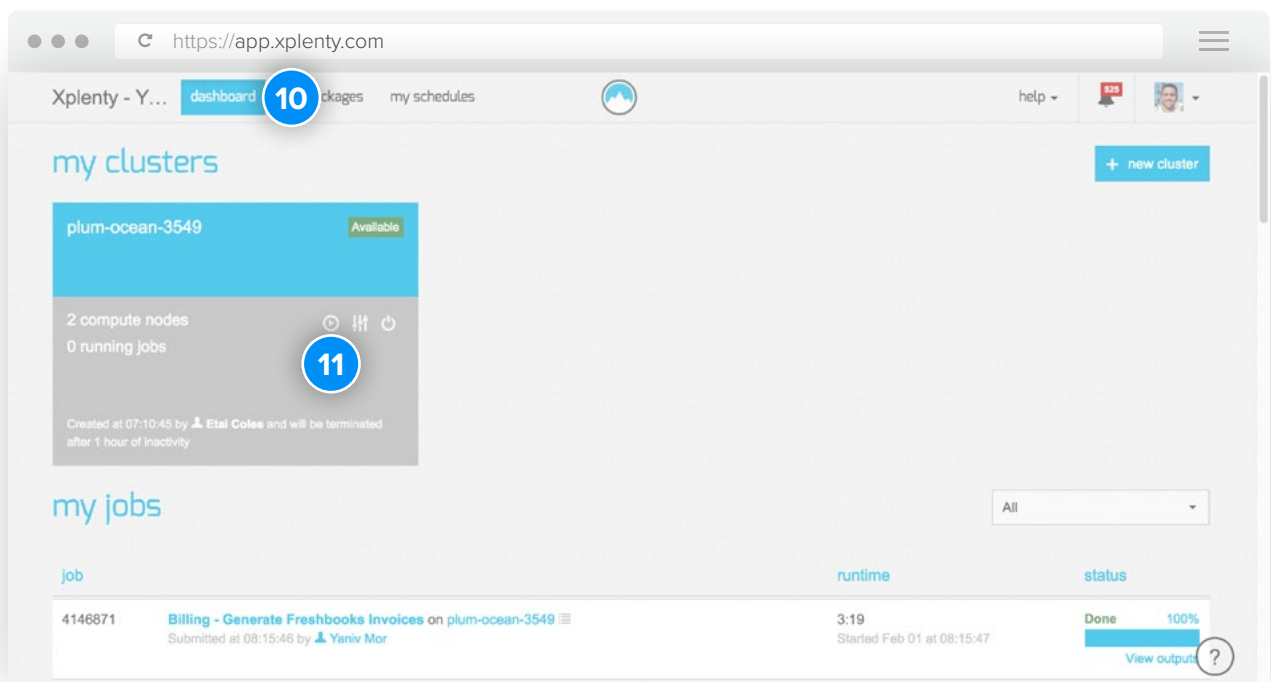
https://app.xplenty.com

Xplenty - Y... dashboard 10 ckages my schedules

help 525

my clusters

+ new cluster

plum-ocean-3549 Available

2 compute nodes
0 running jobs

11

Created at 07:10:45 by Etai Coles and will be terminated after 1 hour of inactivity

my jobs

All

| job | | runtime | status |
|---|---|---|---|
| 4146871 | Billing - Generate Freshbooks Invoices on plum-ocean-3549 Submitted at 08:15:46 by Yaniv Mor | 3:19 Started Feb 01 at 08:15:47 | Done 100% View outputs |

?